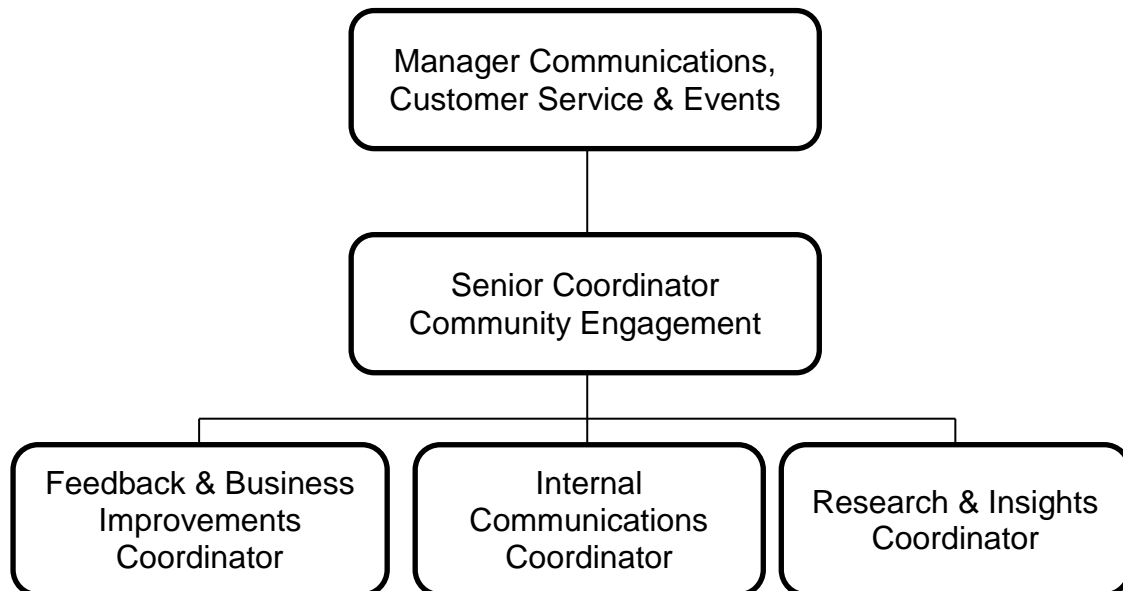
Manager Communications, Customer Service & Events

Senior Coordinator Community Engagement

Feedback & Business Improvements Coordinator

Internal Communications Coordinator

Research & Insights Coordinator